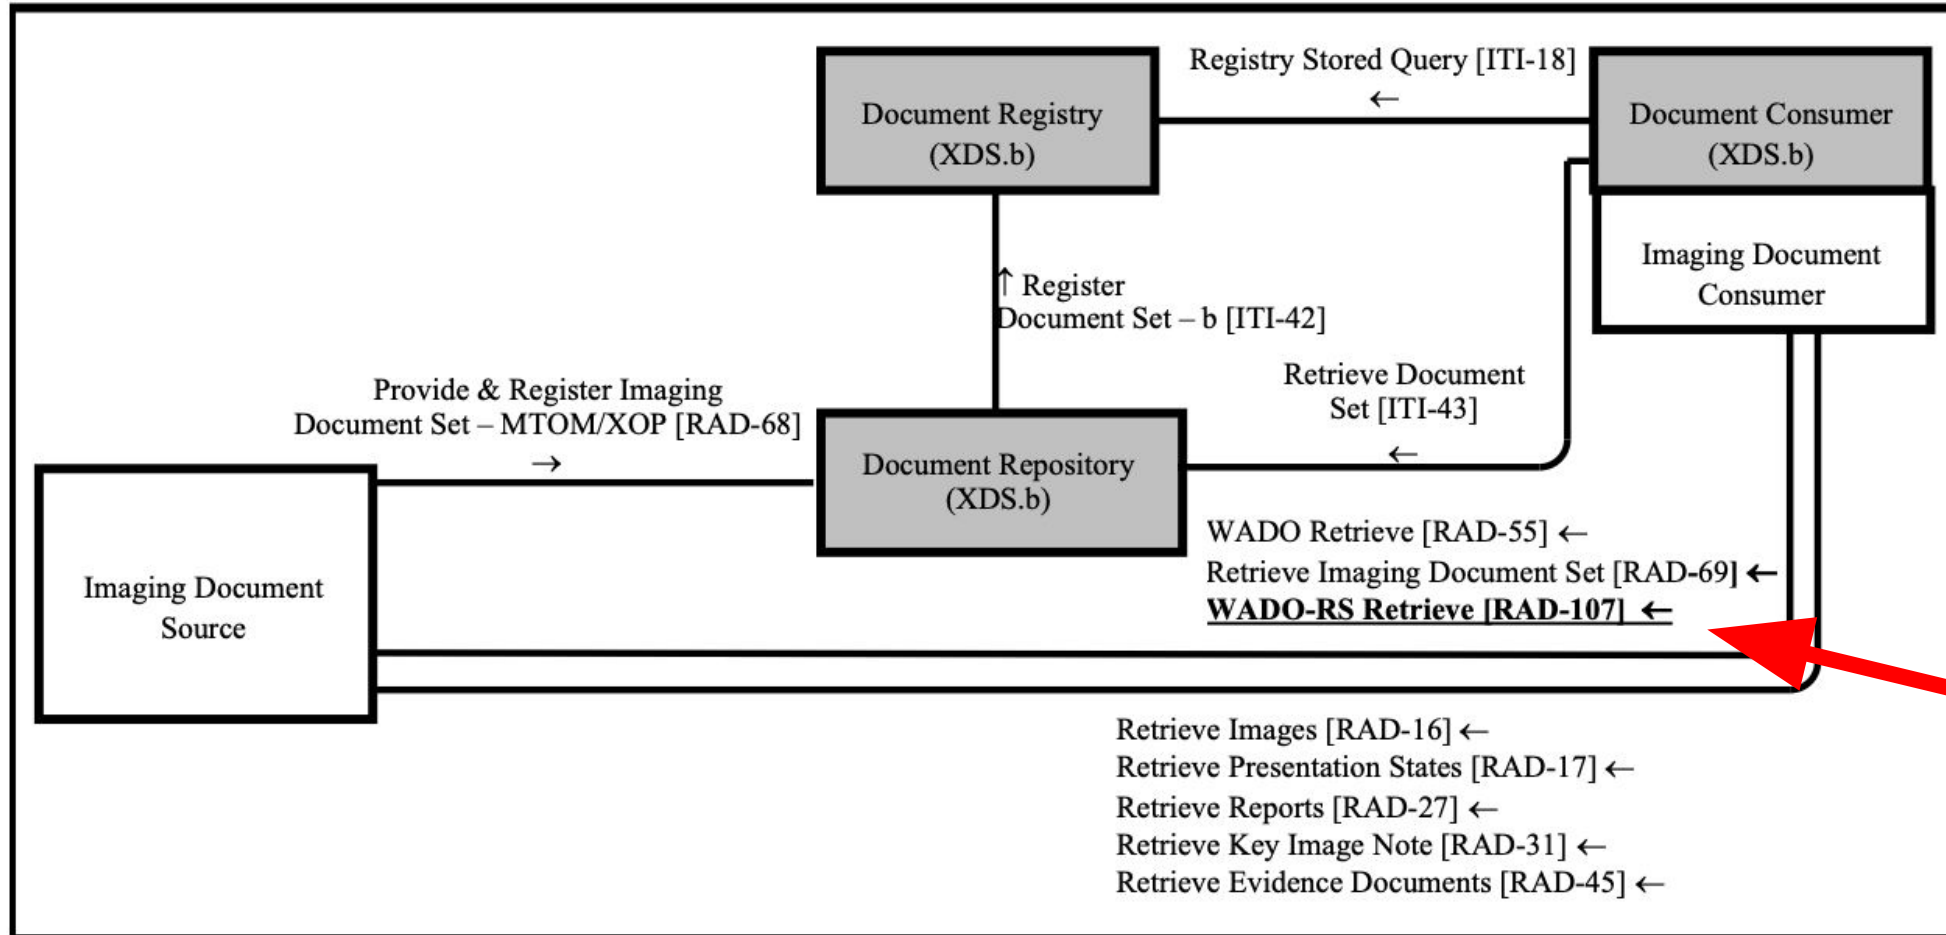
Document Registry (XDS.b)

Registry Stored Query [ITI-18] ←

Document Consumer (XDS.b)

Imaging Document Consumer

↑ Register Document Set – b [ITI-42]

Retrieve Document Set [ITI-43] ←

Provide & Register Imaging Document Set – MTOM/XOP [RAD-68] →

Document Repository (XDS.b)

Imaging Document Source

WADO Retrieve [RAD-55] ←
Retrieve Imaging Document Set [RAD-69] ←
WADO-RS Retrieve [RAD-107] ←

Retrieve Images [RAD-16] ←
Retrieve Presentation States [RAD-17] ←
Retrieve Reports [RAD-27] ←
Retrieve Key Image Note [RAD-31] ←
Retrieve Evidence Documents [RAD-45] ←